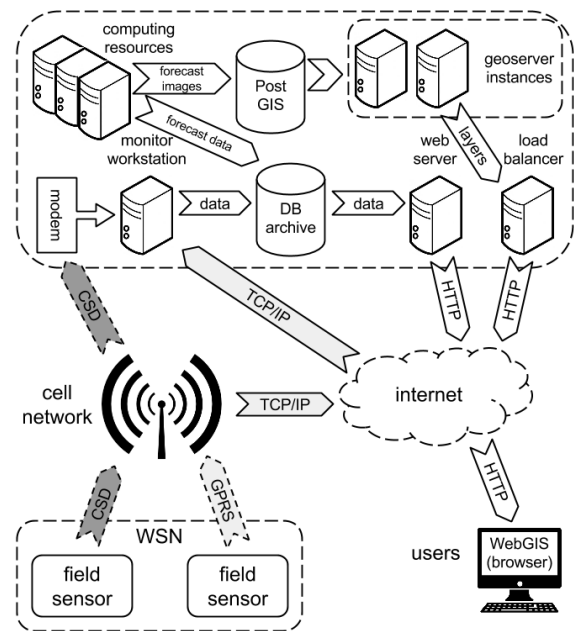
computing resources

forecast images

Post GIS

geoserver instances

forecast data

monitor workstation

web server

layers

load balancer

modem

data

DB archive

data

CSD

TCP/IP

HTTP

HTTP

cell network

TCP/IP

internet

CSD

GPRS

HTTP

WSN

field sensor

field sensor

users

WebGIS (browser)